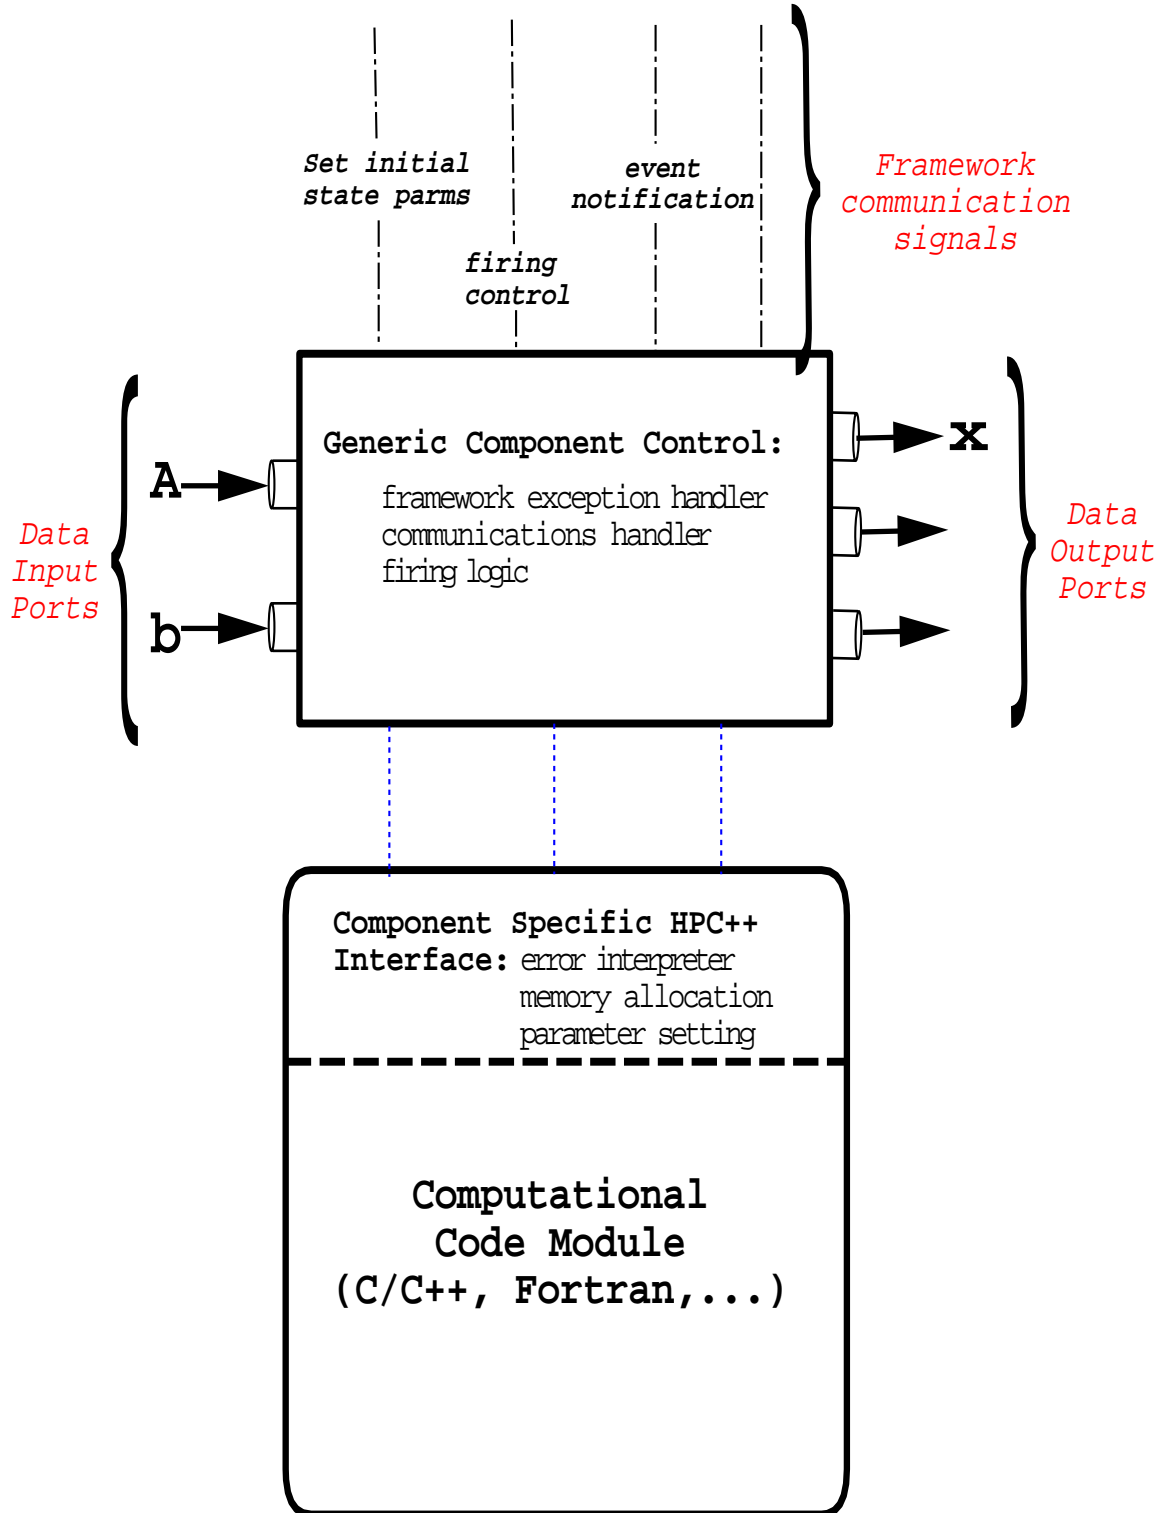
Set initial state parms

firing control

event notification

Framework communication signals

Generic Component Control:

framework exception handler
communications handler
firing logic

A

b

Data Input Ports

x

Data Output Ports

Component Specific HPC++ Interface: error interpreter
memory allocation
parameter setting

Computational Code Module (C/C++, Fortran,...)